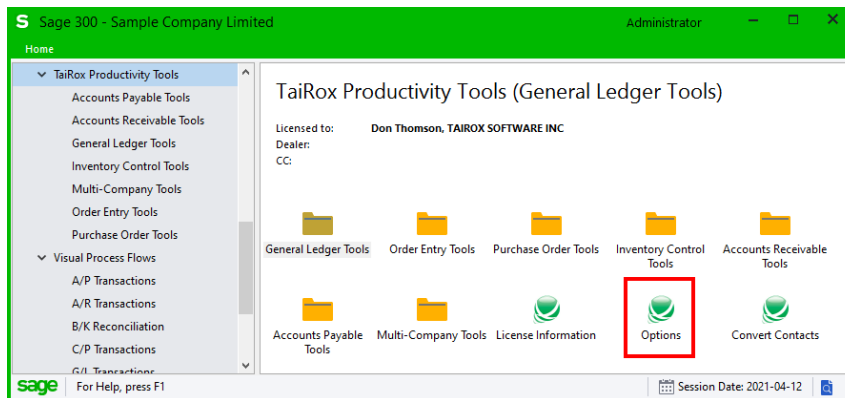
S Sage 300 - Sample Company Limited

Administrator

Home

TaiRox Productivity Tools
Accounts Payable Tools
Accounts Receivable Tools
General Ledger Tools
Inventory Control Tools
Multi-Company Tools
Order Entry Tools
Purchase Order Tools
Visual Process Flows
A/P Transactions
A/R Transactions
B/K Reconciliation
C/P Transactions
G/L Transactions

TaiRox Productivity Tools (General Ledger Tools)

Licensed to: Don Thomson, TAIROX SOFTWARE INC
Dealer:
CC:

General Ledger Tools
Order Entry Tools
Purchase Order Tools
Inventory Control Tools
Accounts Receivable Tools
Accounts Payable Tools
Multi-Company Tools
License Information
Options
Convert Contacts

sage For Help, press F1

Session Date: 2021-04-12